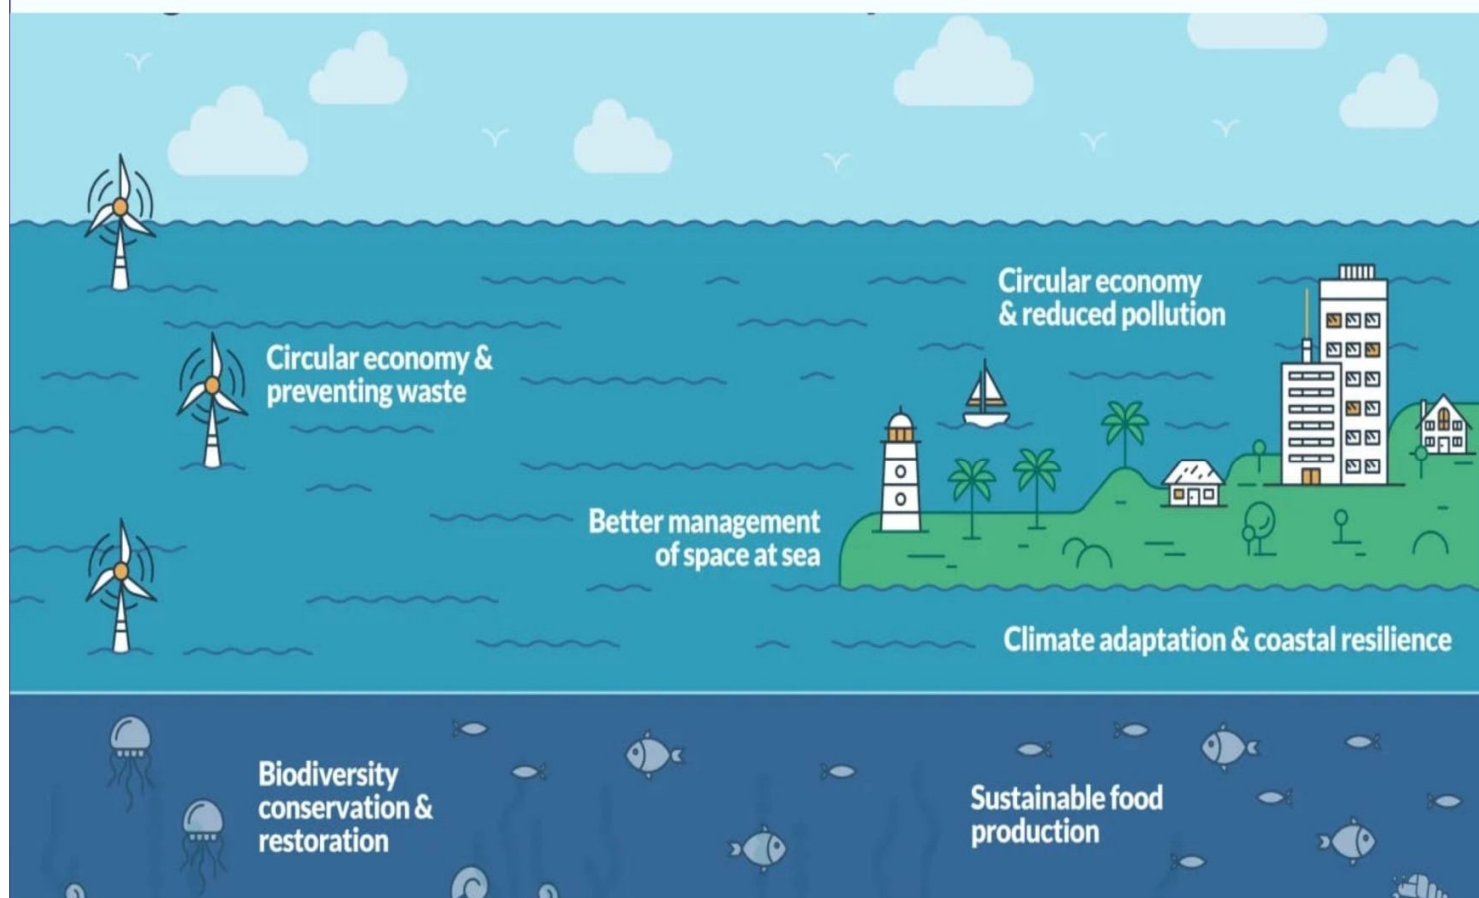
Circular economy & reduced pollution

Circular economy & preventing waste

Better management of space at sea

Climate adaptation & coastal resilience

Biodiversity conservation & restoration

Sustainable food production